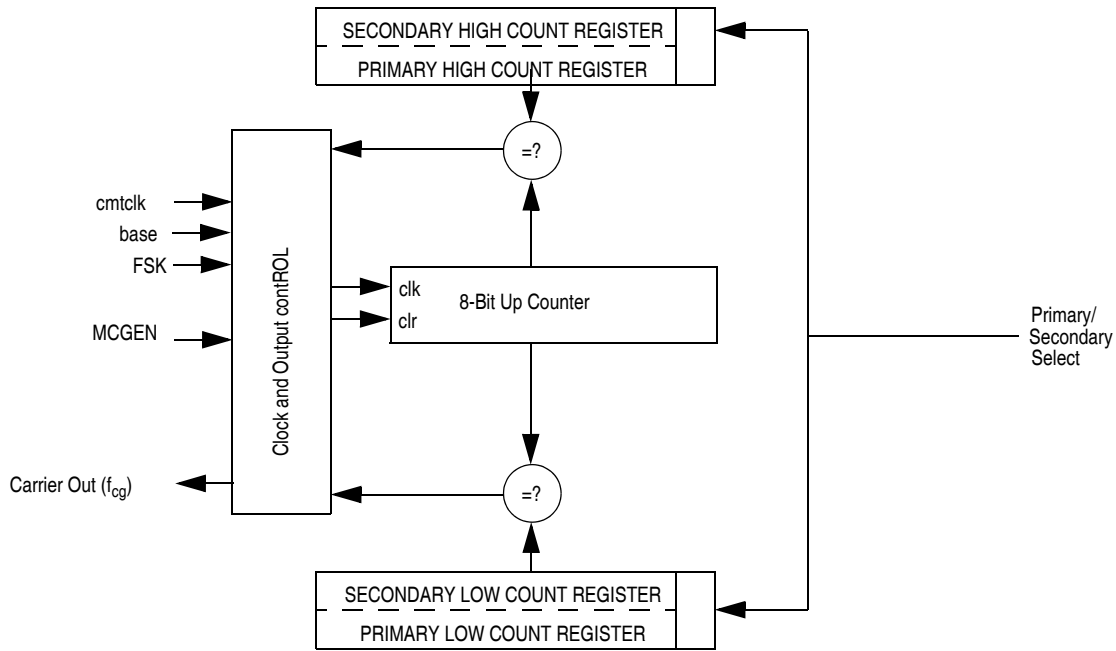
SECONDARY HIGH COUNT REGISTER
PRIMARY HIGH COUNT REGISTER

=?

cmtclk
base
FSK
MCGEN

Clock and Output contROL

clk
clr
8-Bit Up Counter

Primary/
Secondary
Select

Carrier Out ($f_{cg}$)

=?

SECONDARY LOW COUNT REGISTER
PRIMARY LOW COUNT REGISTER